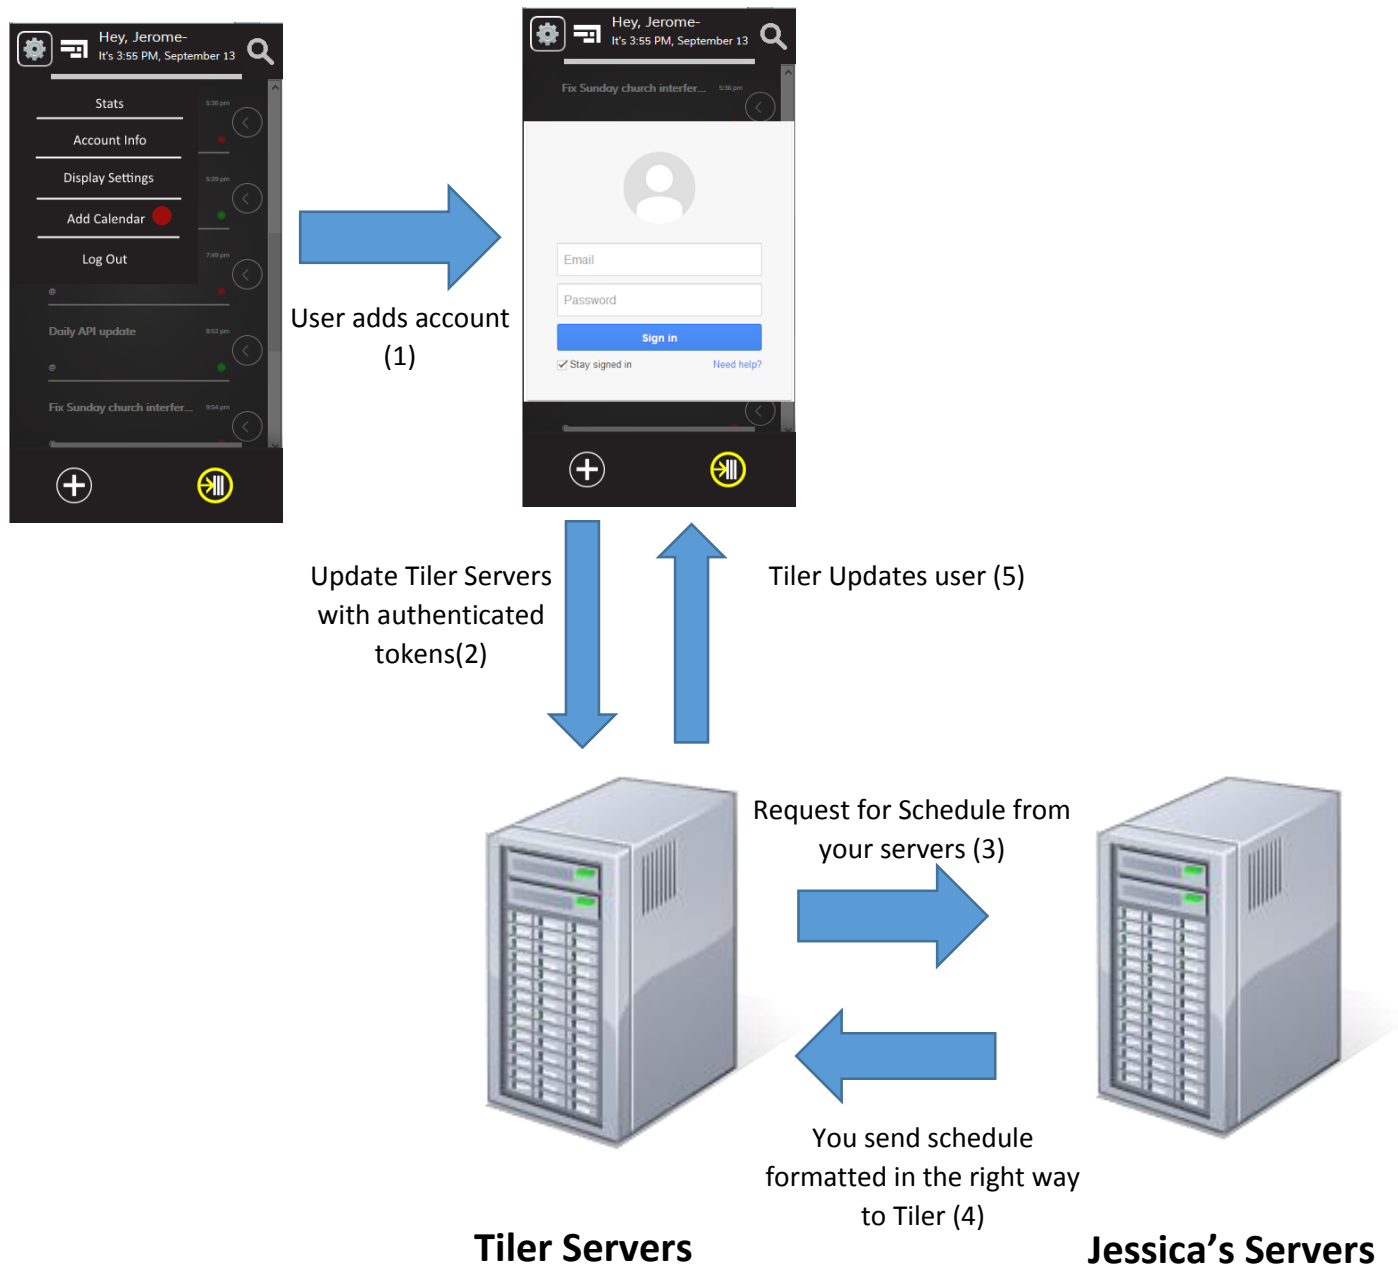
Hey, Jerome-
It's 3:55 PM, September 13

Stats
Account Info
Display Settings
Add Calendar
Log Out

5:36 pm
5:39 pm
7:49 pm
Daily API update
8:52 pm
Fix Sunday church interfer...
9:54 pm

User adds account (1)

Hey, Jerome-
It's 3:55 PM, September 13

Fix Sunday church interfer...
5:36 pm

Email
Password
Sign in
Stay signed in
Need help?

Update Tiler Servers with authenticated tokens(2)

Tiler Updates user (5)

Request for Schedule from your servers (3)

You send schedule formatted in the right way to Tiler (4)

Tiler Servers

Jessica's Servers